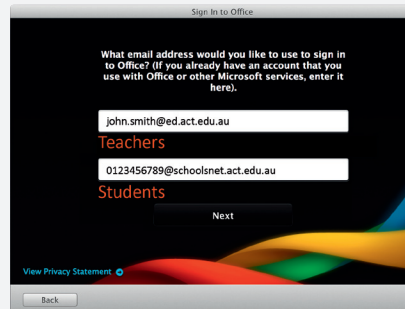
Sign In to Office

What email address would you like to use to sign in to Office? (If you already have an account that you use with Office or other Microsoft services, enter it here).

john.smith@ed.act.edu.au

Teachers

0123456789@schoolsnet.act.edu.au

Students

Next

View Privacy Statement

Back